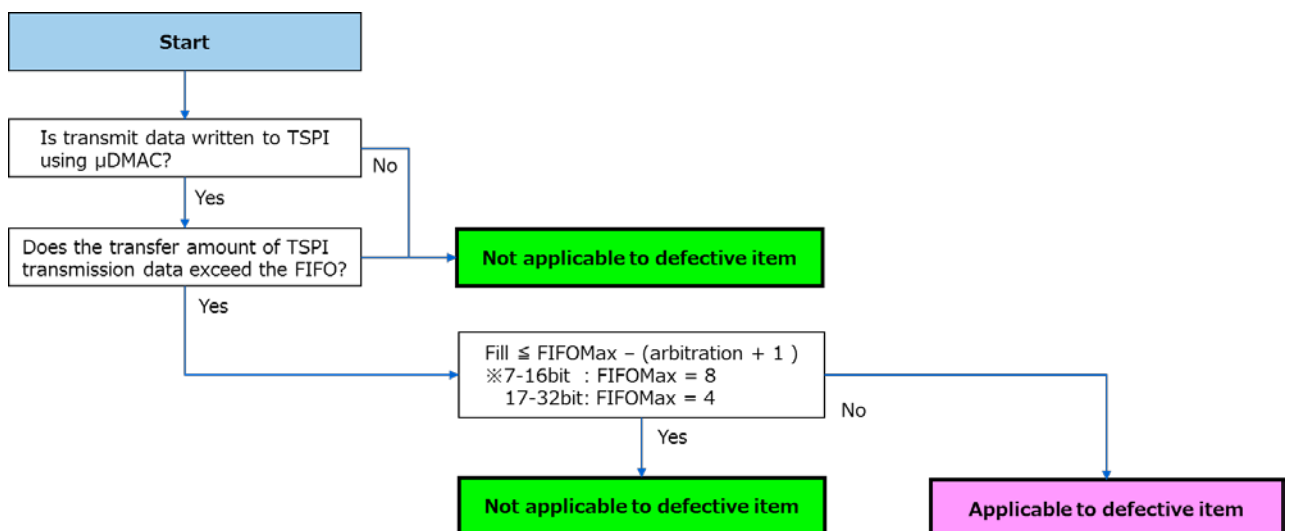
Start

Is transmit data written to TSPI using μDMAC?

No

Yes

Does the transfer amount of TSPI transmission data exceed the FIFO?

Not applicable to defective item

Yes

Fill ≦ FIFOMax – (arbitration + 1 )
※7-16bit : FIFOMax = 8
17-32bit: FIFOMax = 4

No

Yes

Not applicable to defective item

Applicable to defective item